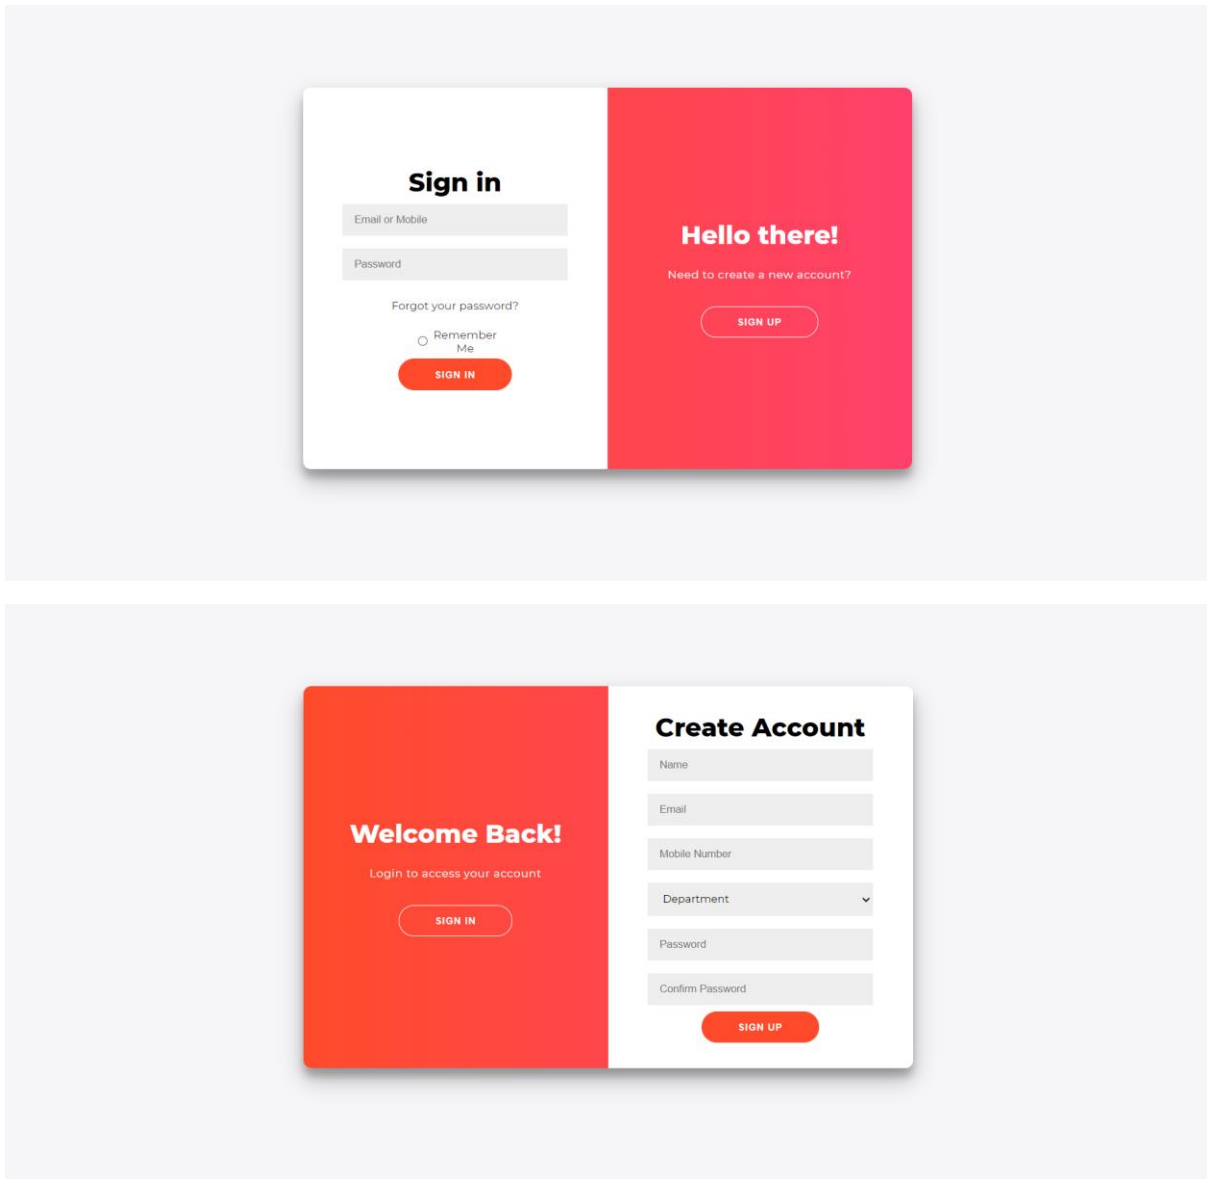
Sign in

Email or Mobile

Password

Forgot your password?

Remember Me

SIGN IN

Hello there!

Need to create a new account?

SIGN UP

Welcome Back!

Login to access your account

SIGN IN

Create Account

Name

Email

Mobile Number

Department

Password

Confirm Password

SIGN UP